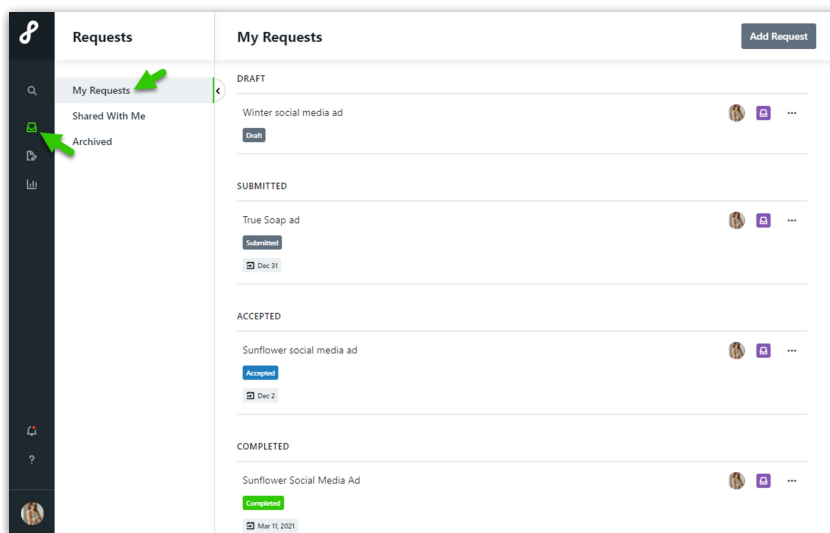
Requests

My Requests
Shared With Me
Archived

My Requests

Add Request

DRAFT

Winter social media ad
Draft

SUBMITTED

True Soap ad
Submitted
Dec 31

ACCEPTED

Sunflower social media ad
Accepted
Dec 2

COMPLETED

Sunflower Social Media Ad
Completed
Mar 11, 2021